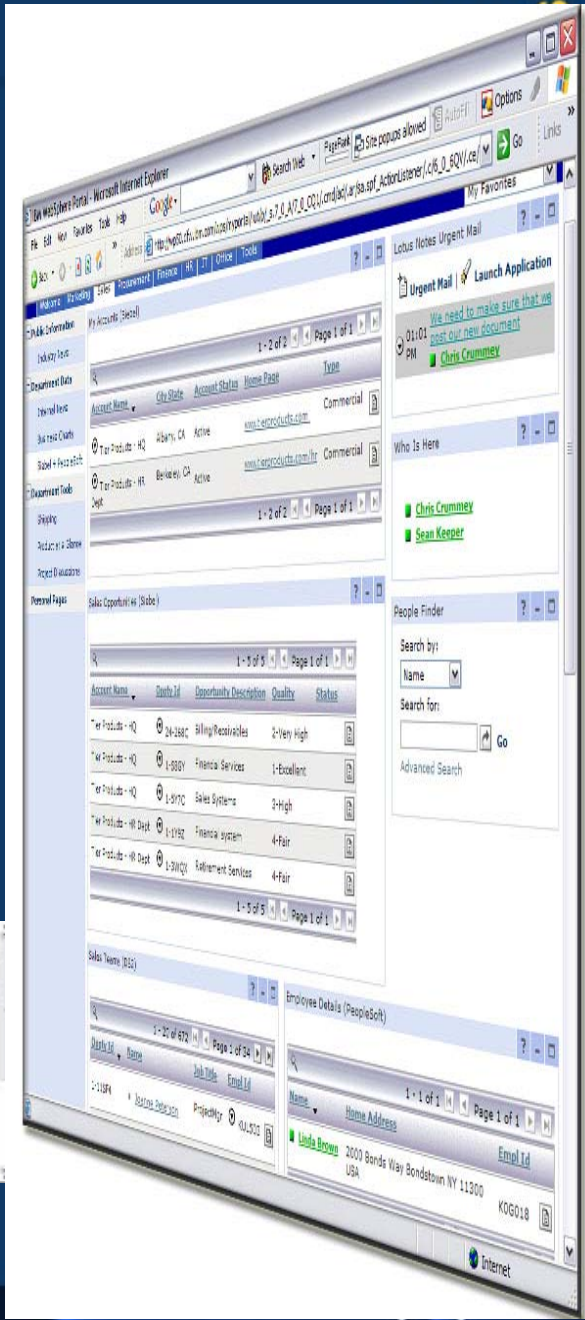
IBM WebSphere Portal - Microsoft Internet Explorer

File Edit View Favorites Tools Help

Google

Search Web

PageRank

Site popups allowed

AutoFill

Options

Back

Address

Go

Links

My Favorites

Welcome Marketing Sales Procurement Finance HR IT Office Tools

Public Information

Industry News

Department Data

Internal News

Business Charts

Siebel + PeopleSoft

Department Tools

Shipping

Product and Sales

Project Evaluations

Personal Pages

My Accounts (Siebel)

1 - 2 of 2 Page 1 of 1

| Account Name | City State | Account Status | Home Page | Type |
|---|---|---|---|---|
| Tier Products - HQ | Albany, CA | Active | www.tierproducts.com | Commercial |
| Tier Products - HR Dept | Berkeley, CA | Active | www.tierproducts.com/hr | Commercial |

1 - 2 of 2 Page 1 of 1

Sales Opportunities (Siebel)

1 - 5 of 5 Page 1 of 1

| Account Name | Oppty Id | Opportunity Description | Quality | Status |
|---|---|---|---|---|
| Tier Products - HQ | 24-268C | Billing/Receivables | 2-Very High | |
| Tier Products - HQ | 1-5SGY | Financial Services | 1-Excellent | |
| Tier Products - HQ | 1-5Y7C | Sales Systems | 3-High | |
| Tier Products - HR Dept | 1-1Y9Z | Financial system | 4-Fair | |
| Tier Products - HR Dept | 1-3WQX | Retirement Services | 4-Fair | |

1 - 5 of 5 Page 1 of 1

Sales Teams (Siebel)

1 - 10 of 672 Page 1 of 34

| Oppty Id | Name | Job Title | Empl Id |
|---|---|---|---|
| 1-11SF4 | Joanne Peterson | ProjectMgr | K0L003 |

Lotus Notes Urgent Mail

Urgent Mail

Launch Application

01:01 PM

We need to make sure that we post our new document

Chris Crummey

Who Is Here

Chris Crummey

Sean Keeper

People Finder

Search by:

Name

Search for:

Go

Advanced Search

Employee Details (PeopleSoft)

1 - 1 of 1 Page 1 of 1

| Name | Home Address | Empl Id |
|---|---|---|
| Linda Brown | 2000 Bonds Way Bondstown NY 11300 USA | K0G018 |

Internet